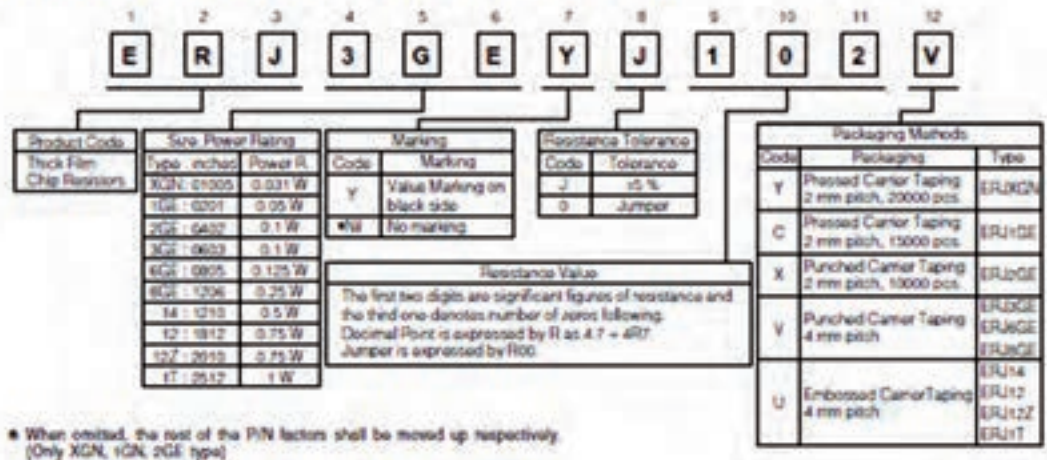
1 2 3 4 5 6 7 8 9 10 11 12

E R J 3 G E Y J 1 0 2 V

Product Code
Thick Film Chip Resistors

Size, Power Rating

| Type : inches | Power R. |
|---|---|
| XGN : 01005 | 0.031 W |
| 1GE : 0201 | 0.05 W |
| 2GE : 0402 | 0.1 W |
| 3GE : 0603 | 0.1 W |
| 6GE : 0805 | 0.125 W |
| 8GE : 1206 | 0.25 W |
| 14 : 1210 | 0.5 W |
| 12 : 1812 | 0.75 W |
| 12Z : 2010 | 0.75 W |
| 1T : 2512 | 1 W |

Marking

| Code | Marking |
|---|---|
| Y | Value Marking on black side |
| •Nil | No marking |

Resistance Tolerance

| Code | Tolerance |
|---|---|
| J | ±5 % |
| 0 | Jumper |

Resistance Value
The first two digits are significant figures of resistance and the third one denotes number of zeros following.
Decimal Point is expressed by R as 4.7 → 4R7.
Jumper is expressed by R00.

Packaging Methods

| Code | Packaging | Type |
|---|---|---|
| Y | Pressed Carrier Taping 2 mm pitch, 20000 pcs. | ERJXGN |
| C | Pressed Carrier Taping 2 mm pitch, 15000 pcs. | ERJ1GE |
| X | Punched Carrier Taping 2 mm pitch, 10000 pcs. | ERJ2GE |
| V | Punched Carrier Taping 4 mm pitch | ERJ3GE ERJ6GE ERJ8GE |
| U | Embossed Carrier Taping 4 mm pitch | ERJ14 ERJ12 ERJ12Z ERJ1T |

• When omitted, the rest of the P/N factors shall be moved up respectively.
[Only XGN, 1GN, 2GE type]